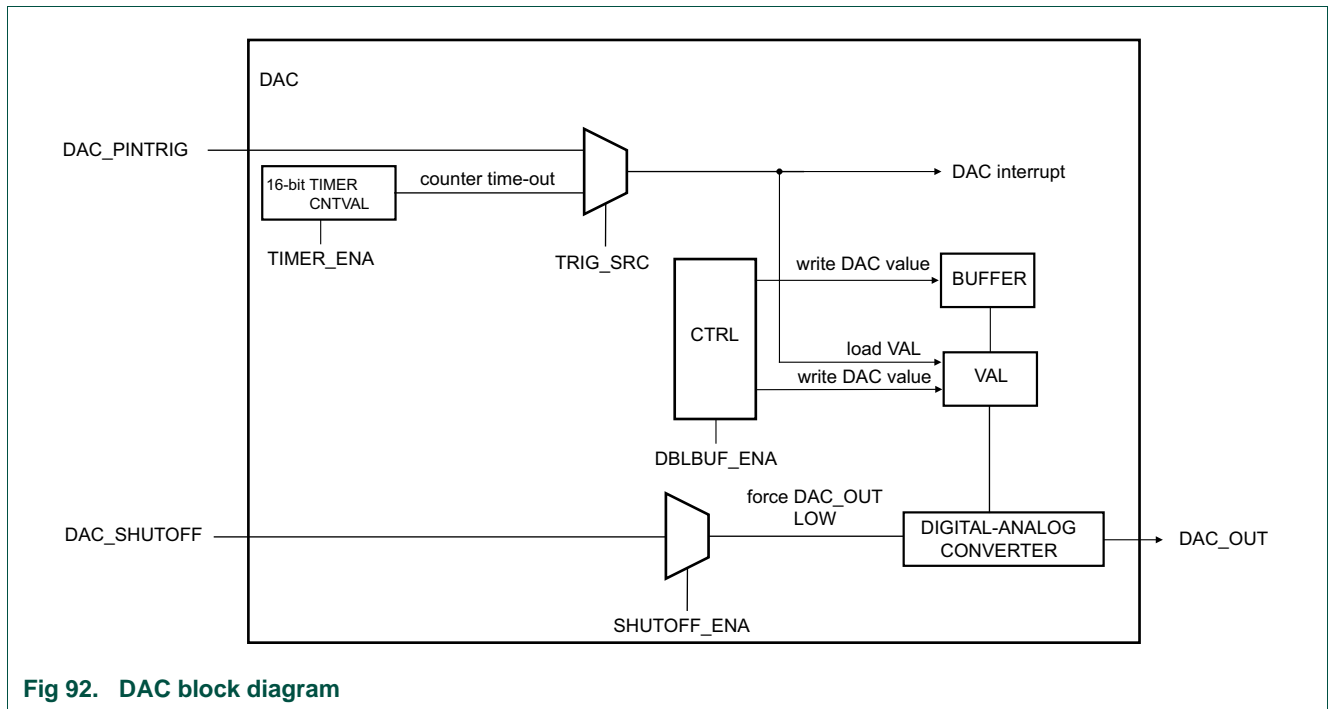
DAC

DAC_PINTRIG

16-bit TIMER CNTVAL

counter time-out

DAC interrupt

TIMER_ENA

TRIG_SRC

write DAC value

BUFFER

CTRL

load VAL

write DAC value

VAL

DBLBUF_ENA

force DAC_OUT LOW

DAC_SHUTOFF

DIGITAL-ANALOG CONVERTER

DAC_OUT

SHUTOFF_ENA

Fig 92. DAC block diagram